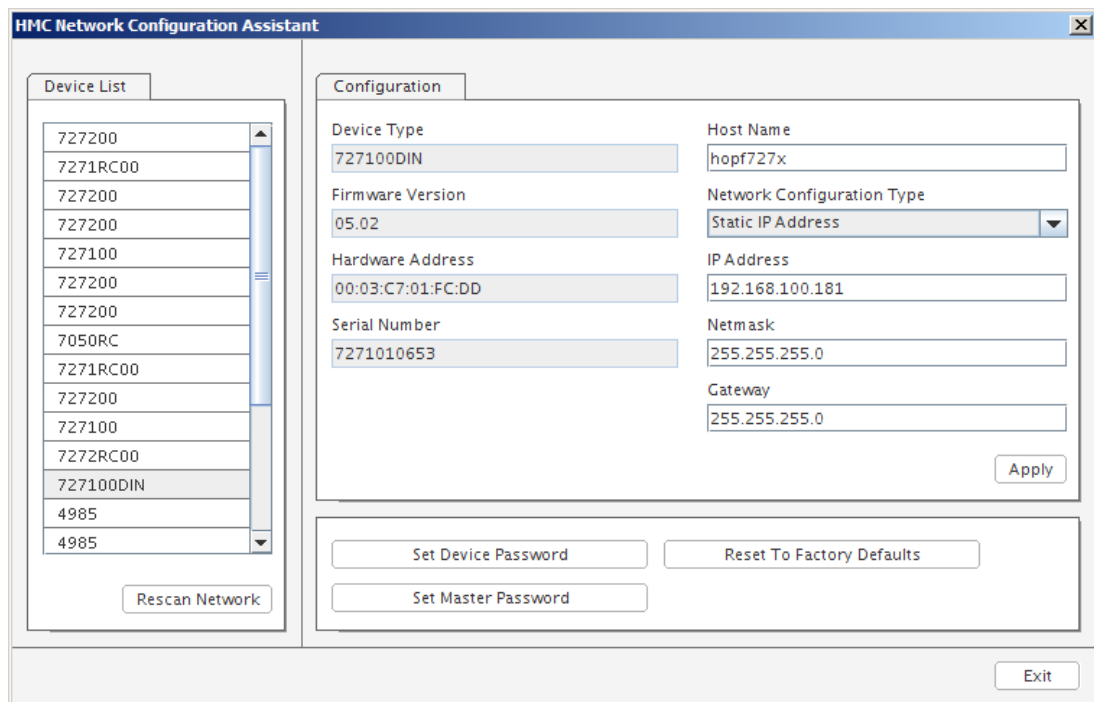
HMC Network Configuration Assistant

Device List

727200
7271RC00
727200
727200
727100
727200
727200
7050RC
7271RC00
727200
727100
7272RC00
727100DIN
4985
4985

Rescan Network

Configuration

Device Type
727100DIN
Firmware Version
05.02
Hardware Address
00:03:C7:01:FC:DD
Serial Number
7271010653

Host Name
hopf727x
Network Configuration Type
Static IP Address
IP Address
192.168.100.181
Netmask
255.255.255.0
Gateway
255.255.255.0

Apply

Set Device Password
Reset To Factory Defaults
Set Master Password

Exit